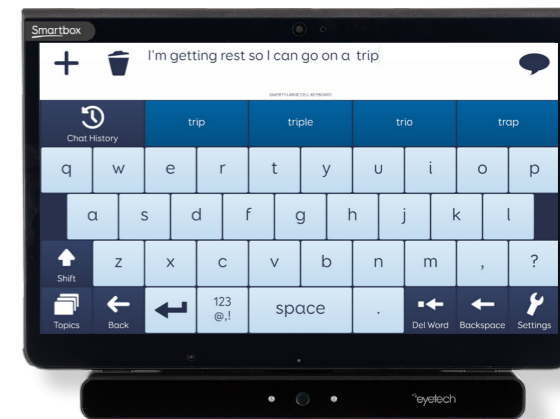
Smartbox

I'm getting rest so I can go on a trip

QWERTY LARGE CELL KEYBOARD

Chat History

trip

triple

trio

trap

q w e r t y u i o p

a s d f g h j k l

Shift

z x c v b n m , ?

Topics

Back

123
@,!

space

.

Del Word

Backspace

Settings

eyetech